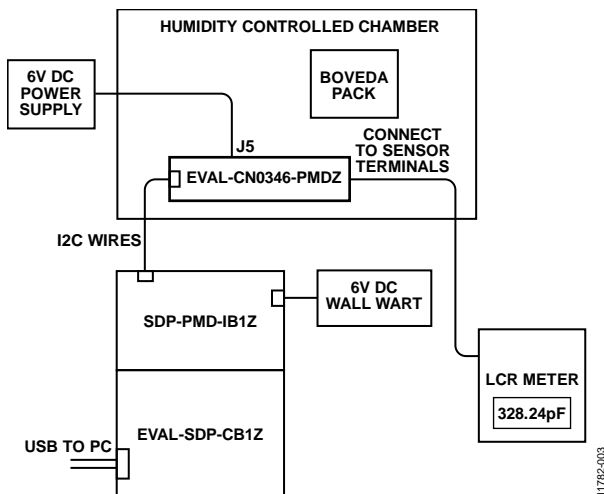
HUMIDITY CONTROLLED CHAMBER

6V DC POWER SUPPLY

BOVEDA PACK

J5

CONNECT TO SENSOR TERMINALS

EVAL-CN0346-PMDZ

I2C WIRES

6V DC WALL WART

SDP-PMD-IB1Z

LCR METER

328.24pF

EVAL-SDP-CB1Z

USB TO PC

11782-003